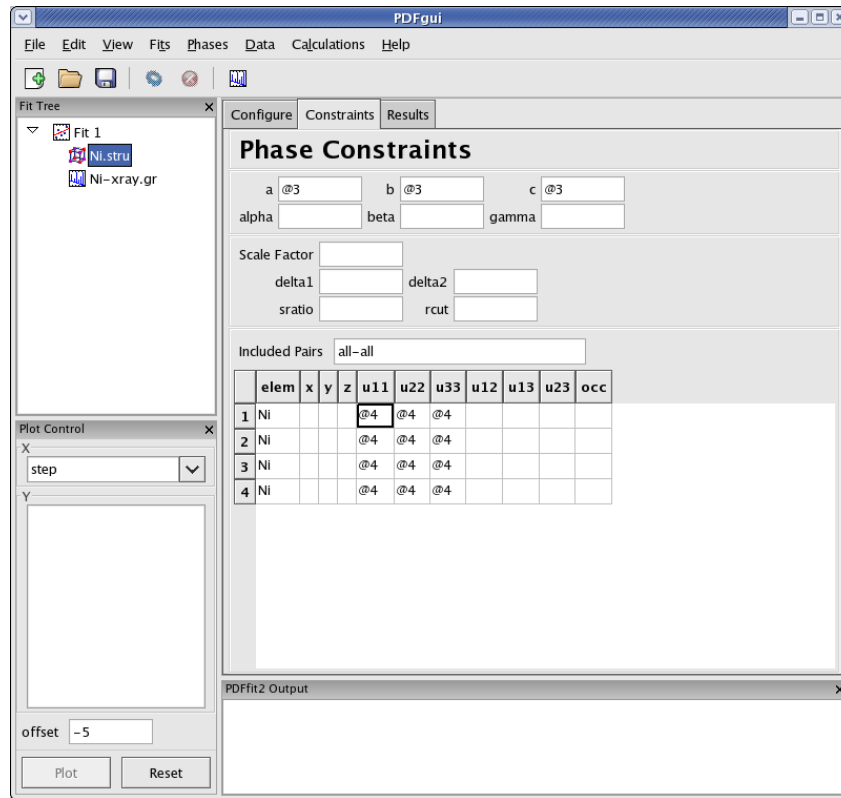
PDFgui

File Edit View Fits Phases Data Calculations Help

Fit Tree

Fit 1
Ni.stru
Ni-xray.gr

Configure Constraints Results

Phase Constraints

a @3 b @3 c @3
alpha beta gamma

Scale Factor
delta1 delta2
sratio rcut

Included Pairs all-all

| | elem | x | y | z | u11 | u22 | u33 | u12 | u13 | u23 | occ |
|---|---|---|---|---|---|---|---|---|---|---|---|
| 1 | Ni | | | | @4 | @4 | @4 | | | | |
| 2 | Ni | | | | @4 | @4 | @4 | | | | |
| 3 | Ni | | | | @4 | @4 | @4 | | | | |
| 4 | Ni | | | | @4 | @4 | @4 | | | | |

Plot Control
X
step
Y

offset -5

Plot Reset

PDFfit2 Output